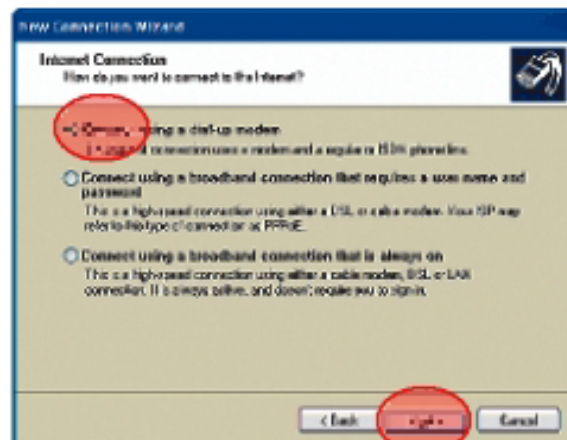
New Connection Wizard

Internet Connection
How do you want to connect to the Internet?

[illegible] using a dial-up modem
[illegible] connection uses a modem and a regular or ISDN phone line.

Connect using a broadband connection that requires a user name and password
This is a high-speed connection using either a DSL or cable modem. Your ISP may refer to this type of connection as PPPoE.

Connect using a broadband connection that is always on
This is a high-speed connection using either a cable modem, DSL or LAN connection. It is always active, and doesn't require you to sign in.

< Back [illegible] Cancel